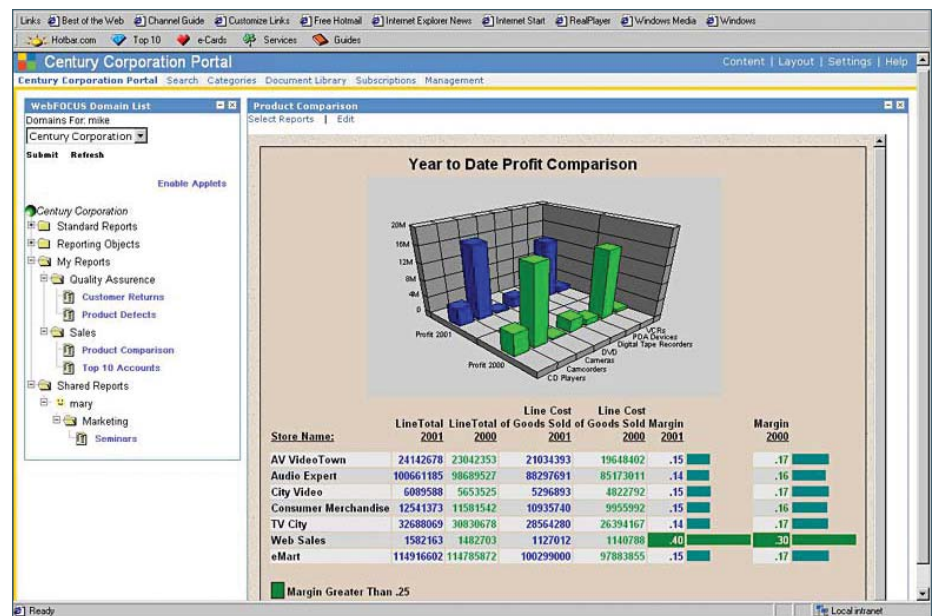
Links Best of the Web Channel Guide Customize Links Free Hotmail Internet Explorer News Internet Start RealPlayer Windows Media Windows

Hotbar.com Top 10 e-Cards Services Guides

Century Corporation Portal

Content | Layout | Settings | Help

Century Corporation Portal Search Categories Document Library Subscriptions Management

WebFOCUS Domain List

Domains For: mike

Century Corporation

Submit Refresh

Enable Applets

Century Corporation
Standard Reports
Reporting Objects
My Reports
Quality Assurence
Customer Returns
Product Defects
Sales
Product Comparison
Top 10 Accounts
Shared Reports
mary
Marketing
Seminars

Product Comparison

Select Reports | Edit

Year to Date Profit Comparison

20M
16M
12M
8M
4M
0

Profit 2001
Profit 2000

VCRs
PDA Devices
Digital Tape Recorders
DVD
Cameras
Camcorders
CD Players

| Store Name: | LineTotal 2001 | LineTotal 2000 | Line Cost of Goods Sold 2001 | Line Cost of Goods Sold 2000 | Margin 2001 | Margin 2000 |
|---|---|---|---|---|---|---|
| AV VideoTown | 24142678 | 23042353 | 21034393 | 19648402 | .15 | .17 |
| Audio Expert | 100661185 | 98689527 | 88297691 | 85173011 | .14 | .16 |
| City Video | 6089588 | 5653525 | 5296893 | 4822792 | .15 | .17 |
| Consumer Merchandise | 12541373 | 11581542 | 10935740 | 9955992 | .15 | .16 |
| TV City | 32688069 | 30830678 | 28564280 | 26394167 | .14 | .17 |
| Web Sales | 1582163 | 1482703 | 1127012 | 1140788 | .40 | .30 |
| eMart | 114916602 | 114785872 | 100299000 | 97883855 | .15 | .17 |

Margin Greater Than .25

Ready

Local intranet